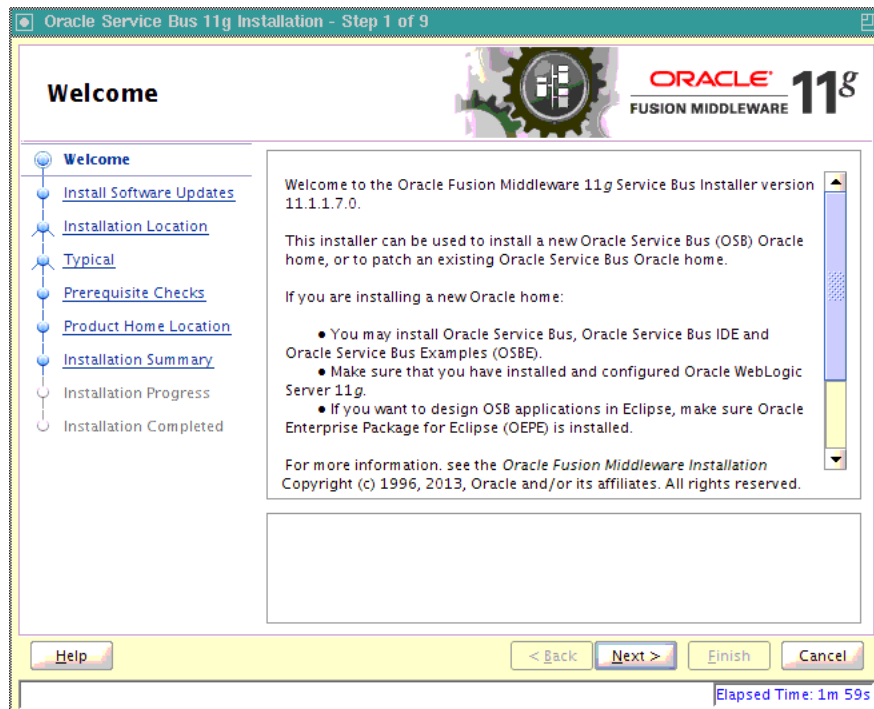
Oracle Service Bus 11g Installation - Step 1 of 9

Welcome

ORACLE
FUSION MIDDLEWARE
11g

Welcome
Install Software Updates
Installation Location
Typical
Prerequisite Checks
Product Home Location
Installation Summary
Installation Progress
Installation Completed

Welcome to the Oracle Fusion Middleware 11g Service Bus Installer version 11.1.1.7.0.

This installer can be used to install a new Oracle Service Bus (OSB) Oracle home, or to patch an existing Oracle Service Bus Oracle home.

If you are installing a new Oracle home:

● You may install Oracle Service Bus, Oracle Service Bus IDE and Oracle Service Bus Examples (OSBE).
● Make sure that you have installed and configured Oracle WebLogic Server 11g.
● If you want to design OSB applications in Eclipse, make sure Oracle Enterprise Package for Eclipse (OEPE) is installed.

For more information. see the Oracle Fusion Middleware Installation

Copyright (c) 1996, 2013, Oracle and/or its affiliates. All rights reserved.

Help

< Back

Next >

Finish

Cancel

Elapsed Time: 1m 59s